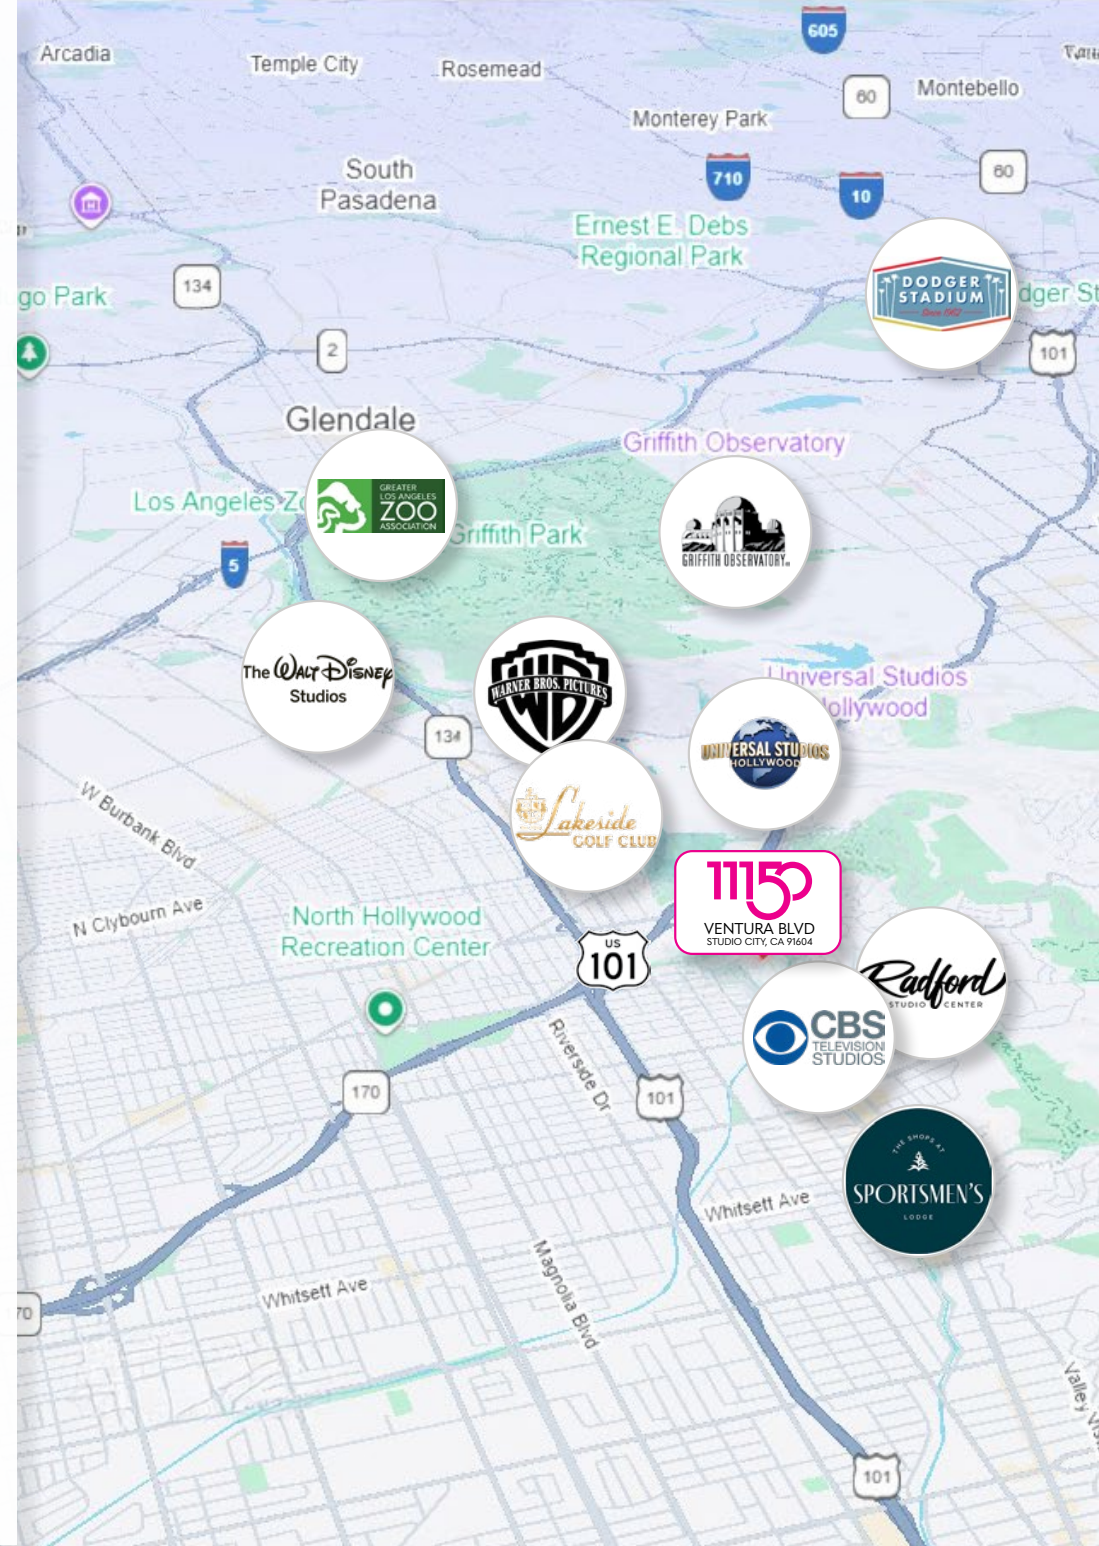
605
Arcadia
Temple City
Rosemead
60
Montebello
Monterey Park
South Pasadena
710
10
60
Ernest E. Debs Regional Park
134
go Park
DODGER STADIUM
Since 1962
dger St
101
2
Glendale
Griffith Observatory
Los Angeles Z
GREATER LOS ANGELES ZOO ASSOCIATION
Griffith Park
GRIFFITH OBSERVATORY
5
The Walt Disney Studios
WARNER BROS. PICTURES
WB
Universal Studios
ollywood
134
UNIVERSAL STUDIOS HOLLYWOOD
W Burbank Blvd
Lakeside GOLF CLUB
11150
VENTURA BLVD
STUDIO CITY, CA 91604
N Clybourn Ave
North Hollywood Recreation Center
US 101
Radford STUDIO CENTER
CBS TELEVISION STUDIOS
Riverside Dr
170
101
THE SHOPS AT SPORTSMEN'S LODGE
Whitsett Ave
Whitsett Ave
70
Magnolia Blvd
Valley
101